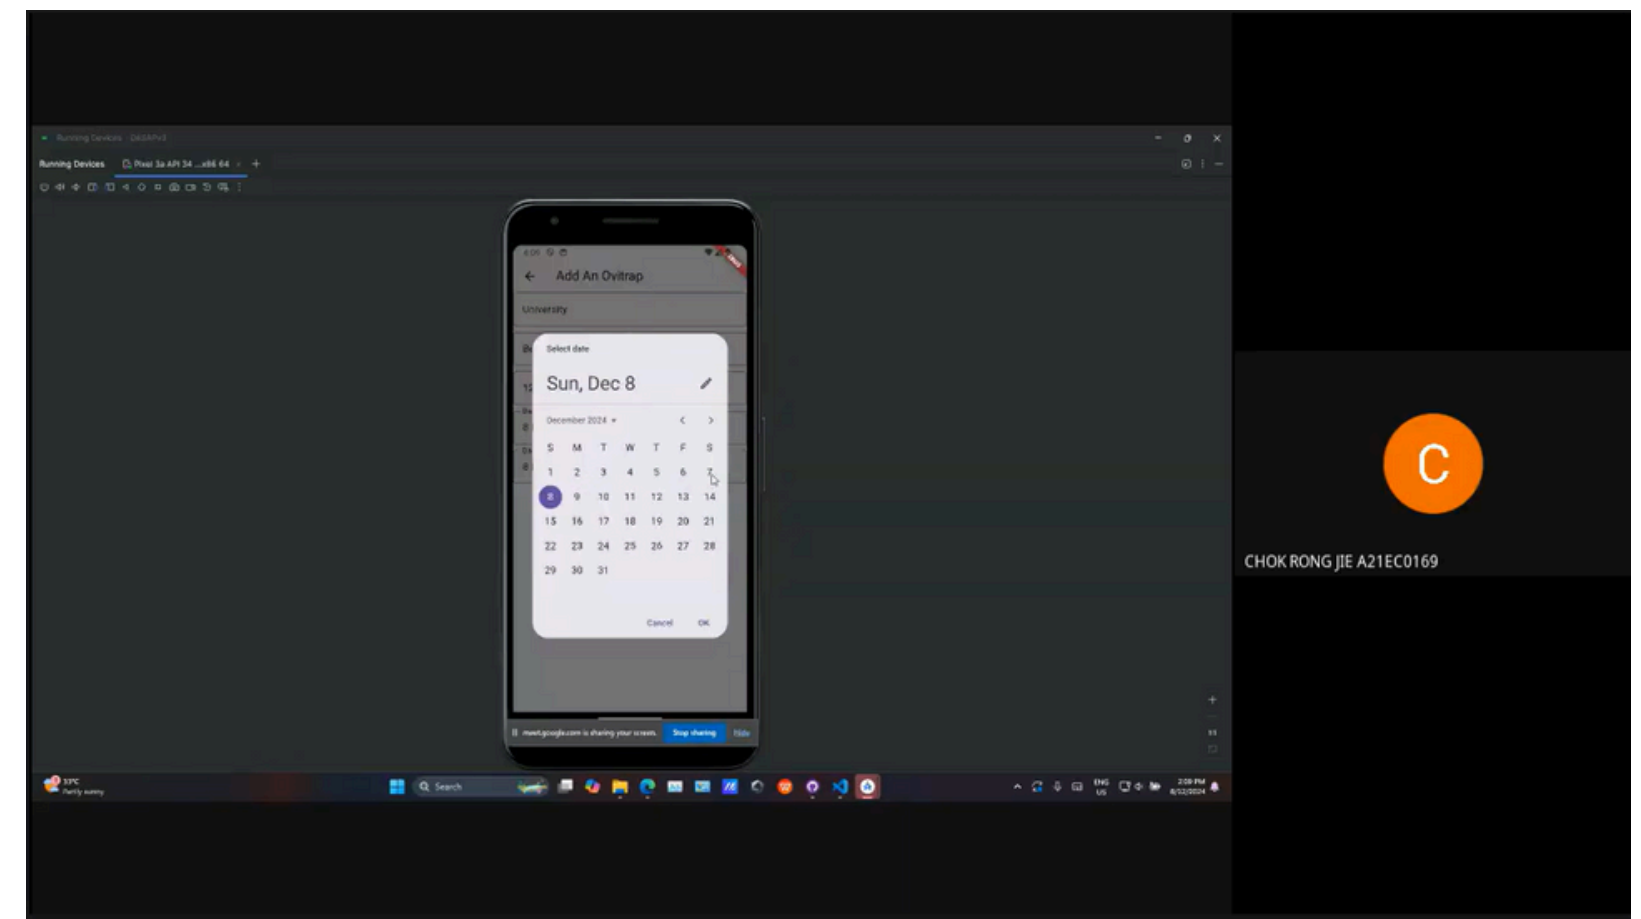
Running Devices

Running Devices Pixel 3a API 34 x86 64

Add An Ovitrap

University

Select date

Sun, Dec 8

December 2024

| S | M | T | W | T | F | S |
|---|---|---|---|---|---|---|
| 1 | 2 | 3 | 4 | 5 | 6 | 7 |
| 8 | 9 | 10 | 11 | 12 | 13 | 14 |
| 15 | 16 | 17 | 18 | 19 | 20 | 21 |
| 22 | 23 | 24 | 25 | 26 | 27 | 28 |
| 29 | 30 | 31 | | | | |

Cancel OK

meet.google.com is sharing your screen. Stop sharing Hide

33°C Partly sunny

Search

ENG US

C

CHOK RONG JIE A21EC0169